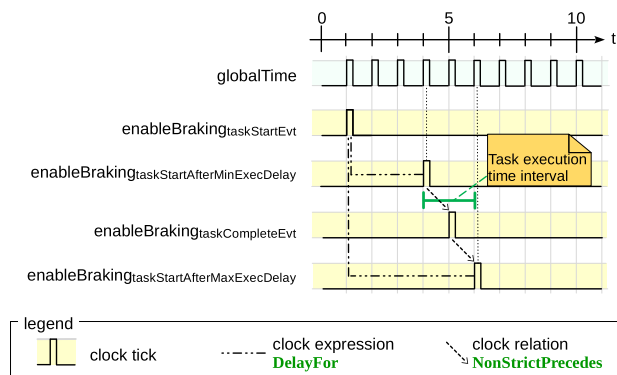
0 5 10 t

globalTime

$\text{enableBraking}_{\text{taskStartEvt}}$

$\text{enableBraking}_{\text{taskStartAfterMinExecDelay}}$

Task execution time interval

$\text{enableBraking}_{\text{taskCompleteEvt}}$

$\text{enableBraking}_{\text{taskStartAfterMaxExecDelay}}$

legend

clock tick

clock expression
DelayFor

clock relation
NonStrictPrecedes